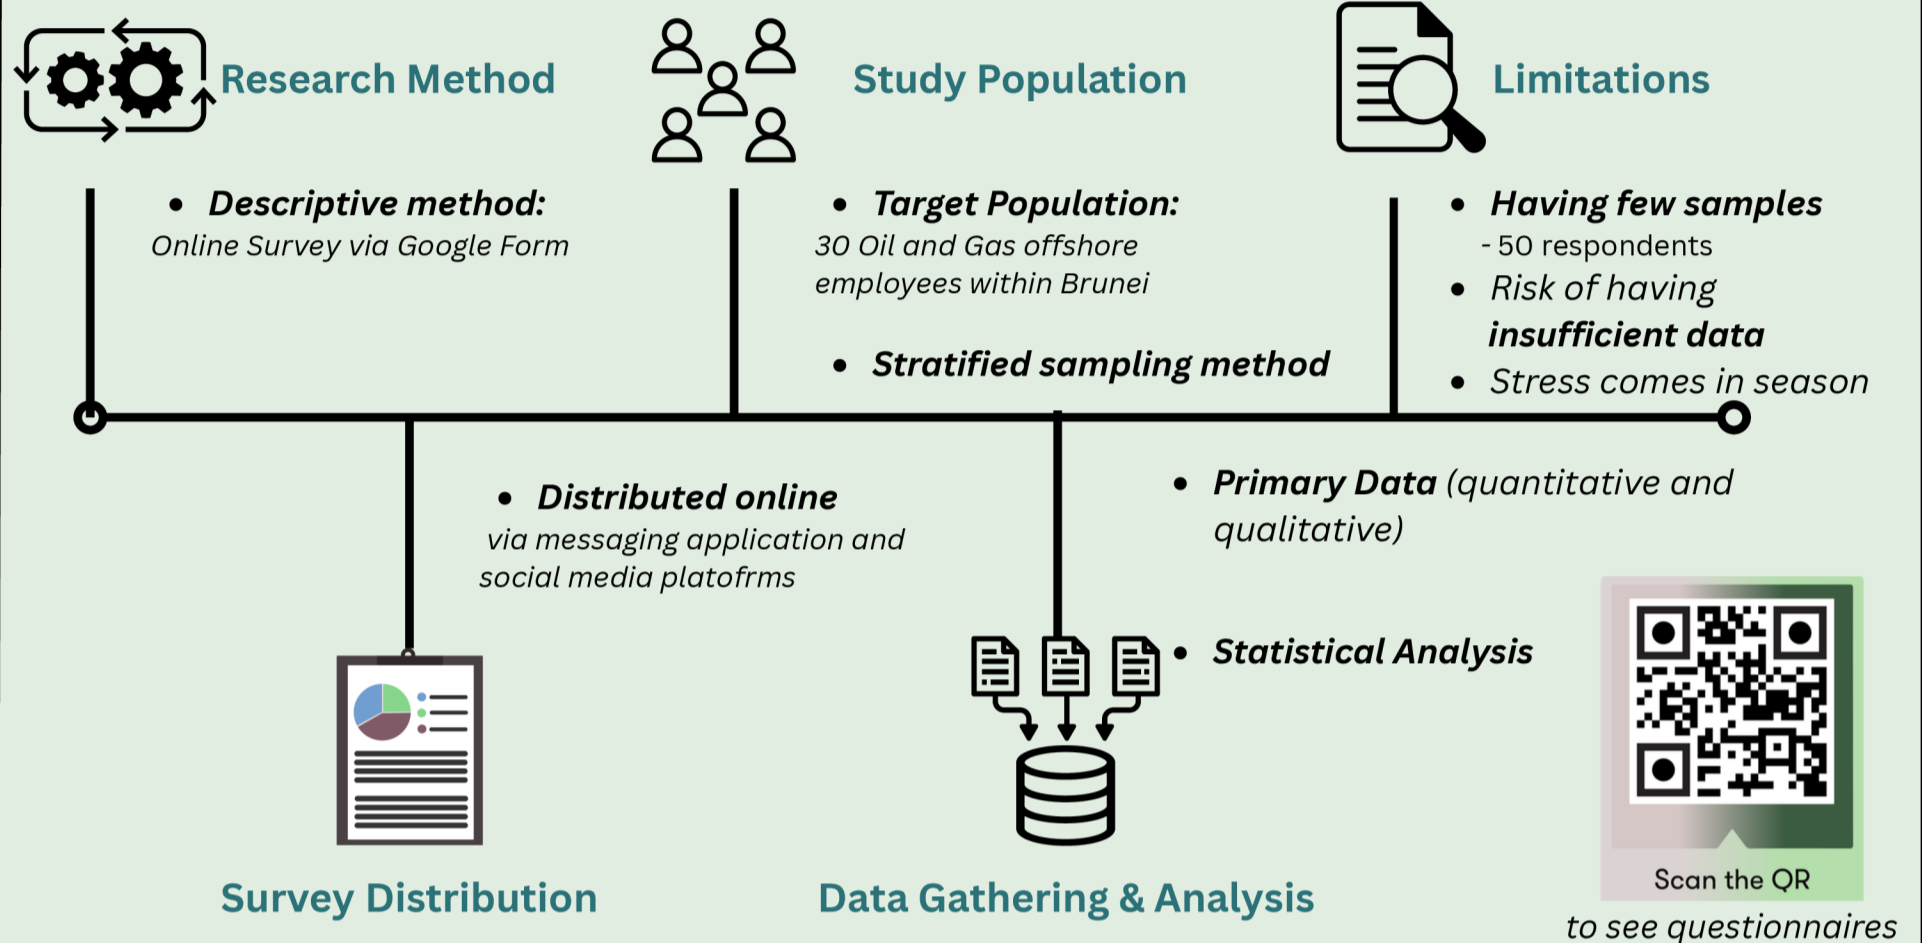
Research Method

Study Population

Limitations

• Descriptive method:
Online Survey via Google Form

• Target Population:
30 Oil and Gas offshore employees within Brunei

• Stratified sampling method

• Having few samples
- 50 respondents

• Risk of having insufficient data

• Stress comes in season

• Distributed online
via messaging application and social media platofrms

• Primary Data (quantitative and qualitative)

• Statistical Analysis

Survey Distribution

Data Gathering & Analysis

Scan the QR
to see questionnaires